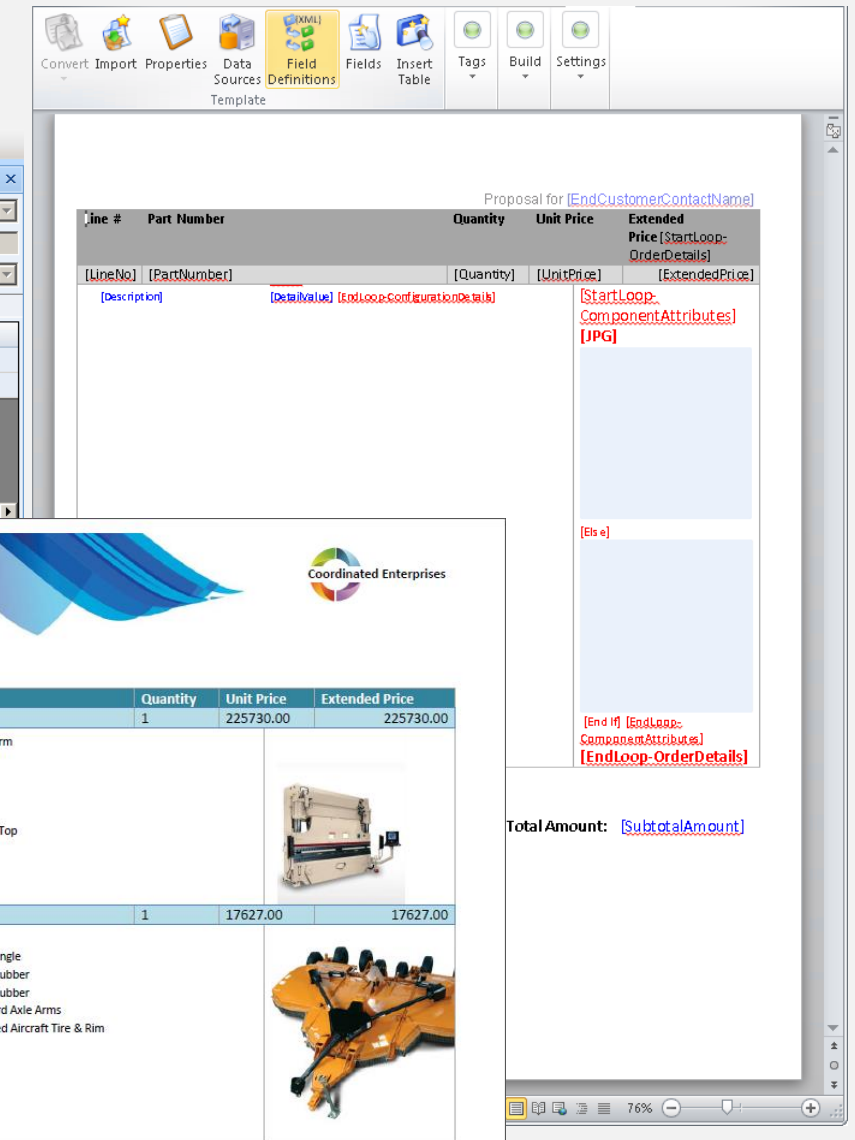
Convert Import Properties Data Sources Field Definitions Fields Insert Table
Template
Tags Build Settings

Proposal for [EndCustomerContactName]

| Line # | Part Number | Quantity | Unit Price | Extended Price [StartLoop-OrderDetails] |
|---|---|---|---|---|
| [LineNo] | [PartNumber] | [Quantity] | [UnitPrice] | [ExtendedPrice] |

[Description] [DetailValue] [EndLoop-ConfigurationDetails]

[StartLoop-ComponentAttributes]
[JPG]

[Else]

[End If] [EndLoop-ComponentAttributes]
[EndLoop-OrderDetails]

Total Amount: [SubtotalAmount]

Coordinated Enterprises

| | Quantity | Unit Price | Extended Price |
|---|---|---|---|
| | 1 | 225730.00 | 225730.00 |

rm

Top

| | 1 | 17627.00 | 17627.00 |
|---|---|---|---|

ngle
ubber
ubber
rd Axle Arms
ed Aircraft Tire & Rim

76%